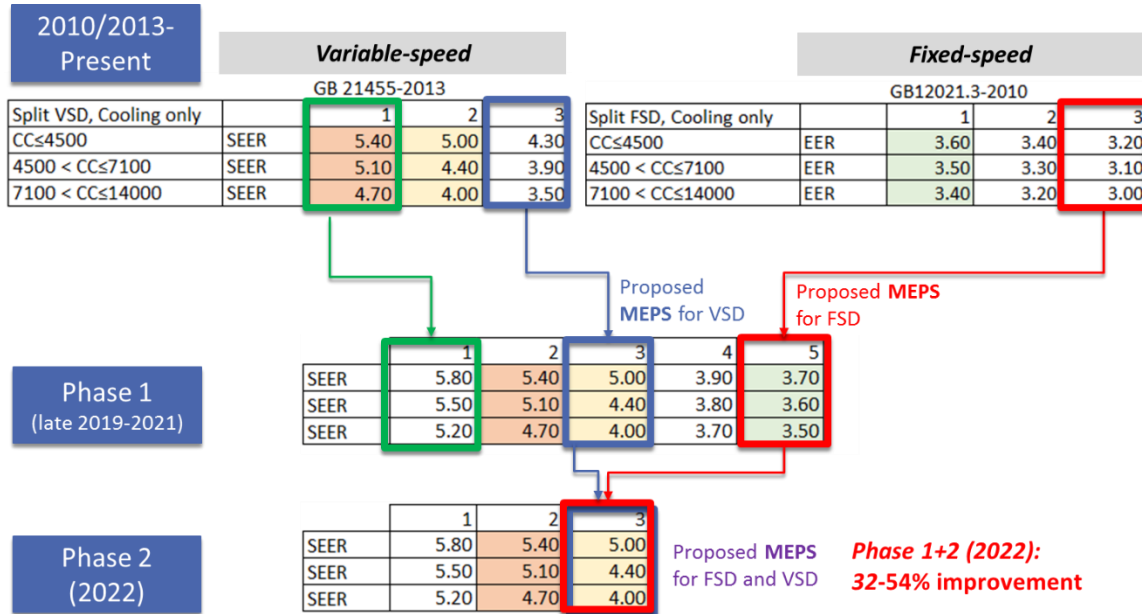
2010/2013-Present

Variable-speed

GB 21455-2013

| Split VSD, Cooling only | | 1 | 2 | 3 |
|---|---|---|---|---|
| CC≤4500 | SEER | 5.40 | 5.00 | 4.30 |
| 4500 < CC≤7100 | SEER | 5.10 | 4.40 | 3.90 |
| 7100 < CC≤14000 | SEER | 4.70 | 4.00 | 3.50 |

Fixed-speed

GB12021.3-2010

| Split FSD, Cooling only | | 1 | 2 | 3 |
|---|---|---|---|---|
| CC≤4500 | EER | 3.60 | 3.40 | 3.20 |
| 4500 < CC≤7100 | EER | 3.50 | 3.30 | 3.10 |
| 7100 < CC≤14000 | EER | 3.40 | 3.20 | 3.00 |

Proposed MEPS for VSD

Proposed MEPS for FSD

Phase 1 (late 2019-2021)

| | 1 | 2 | 3 | 4 | 5 |
|---|---|---|---|---|---|
| SEER | 5.80 | 5.40 | 5.00 | 3.90 | 3.70 |
| SEER | 5.50 | 5.10 | 4.40 | 3.80 | 3.60 |
| SEER | 5.20 | 4.70 | 4.00 | 3.70 | 3.50 |

Phase 2 (2022)

| | 1 | 2 | 3 |
|---|---|---|---|
| SEER | 5.80 | 5.40 | 5.00 |
| SEER | 5.50 | 5.10 | 4.40 |
| SEER | 5.20 | 4.70 | 4.00 |

Proposed MEPS for FSD and VSD

Phase 1+2 (2022): 32-54% improvement